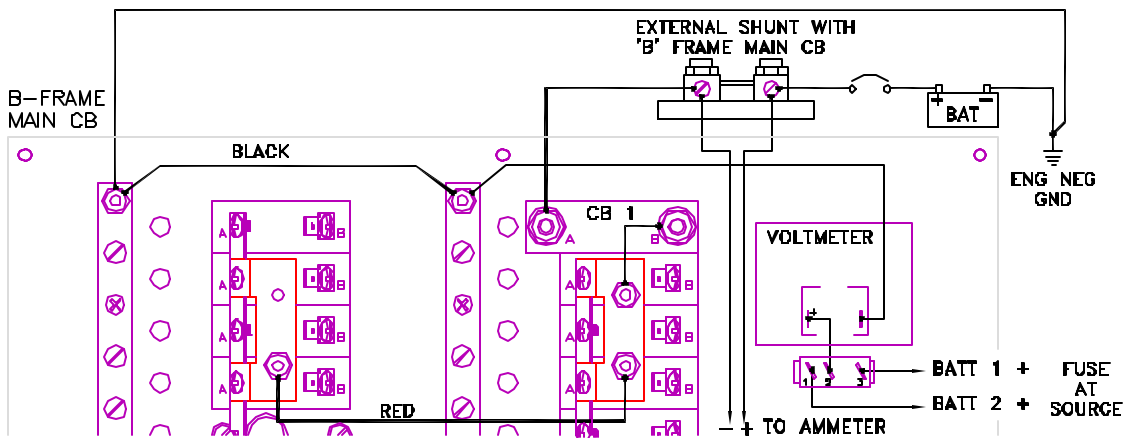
EXTERNAL SHUNT WITH 'B' FRAME MAIN CB

B-FRAME MAIN CB

BLACK

BAT

ENG NEG GND

CB 1

A

B

A

B

A

B

A

B

A

B

A

A

B

A

B

A

B

A

B

VOLTMETER

+

1

2

3

BATT 1 +

BATT 2 +

FUSE AT SOURCE

RED

− + TO AMMETER